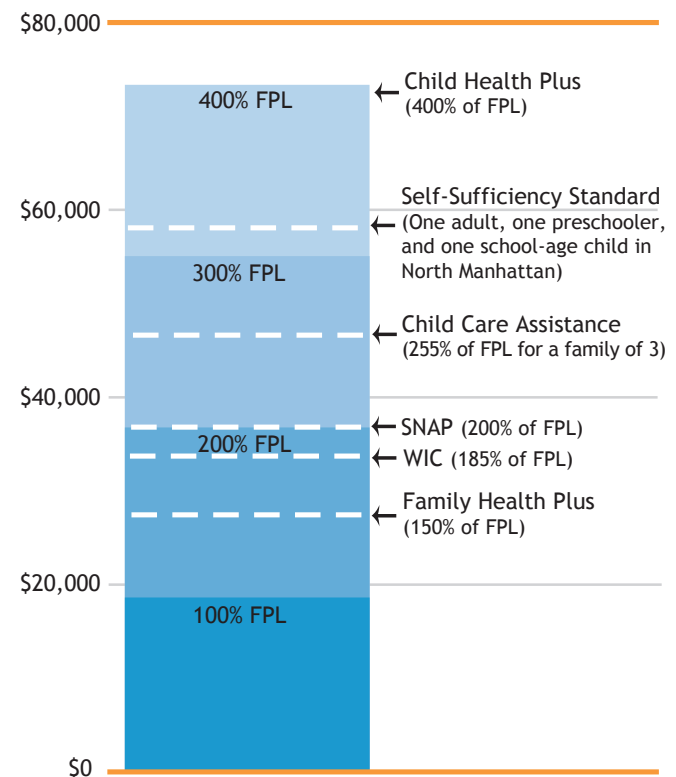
$80,000

$60,000

$40,000

$20,000

$0

400% FPL

300% FPL

200% FPL

100% FPL

Child Health Plus
(400% of FPL)

Self-Sufficiency Standard
(One adult, one preschooler, and one school-age child in North Manhattan)

Child Care Assistance
(255% of FPL for a family of 3)

SNAP (200% of FPL)

WIC (185% of FPL)

Family Health Plus
(150% of FPL)